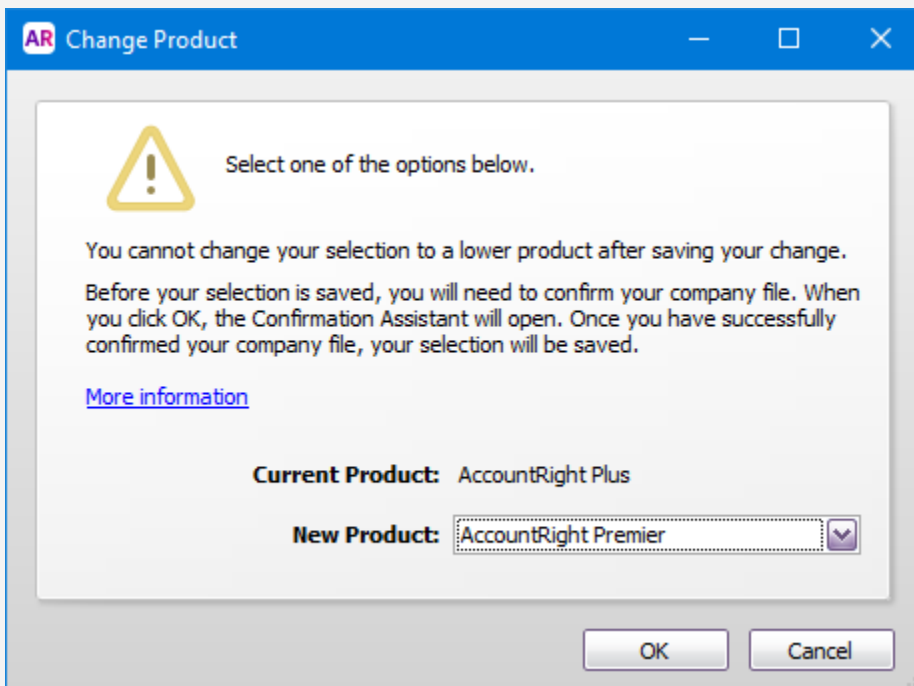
AR Change Product

Select one of the options below.

You cannot change your selection to a lower product after saving your change.

Before your selection is saved, you will need to confirm your company file. When you click OK, the Confirmation Assistant will open. Once you have successfully confirmed your company file, your selection will be saved.

More information

Current Product: AccountRight Plus

New Product: AccountRight Premier

OK

Cancel